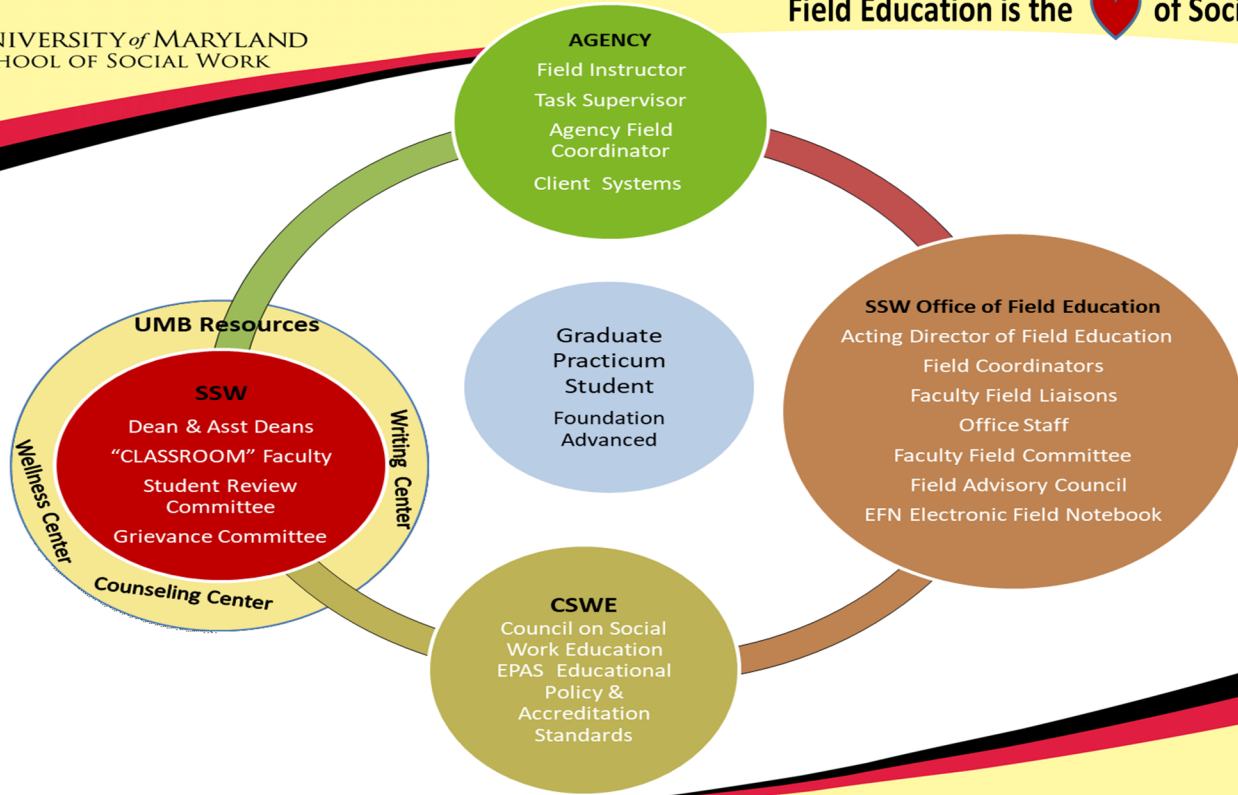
NIVERSITY of MARYLAND
HOOL OF SOCIAL WORK

Field Education is the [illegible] of Soci

AGENCY
Field Instructor
Task Supervisor
Agency Field Coordinator
Client Systems

SSW Office of Field Education
Acting Director of Field Education
Field Coordinators
Faculty Field Liaisons
Office Staff
Faculty Field Committee
Field Advisory Council
EFN Electronic Field Notebook

Graduate Practicum Student
Foundation
Advanced

UMB Resources
SSW
Dean & Asst Deans
"CLASSROOM" Faculty
Student Review Committee
Grievance Committee
Writing Center
Wellness Center
Counseling Center

CSWE
Council on Social Work Education
EPAS Educational Policy & Accreditation Standards